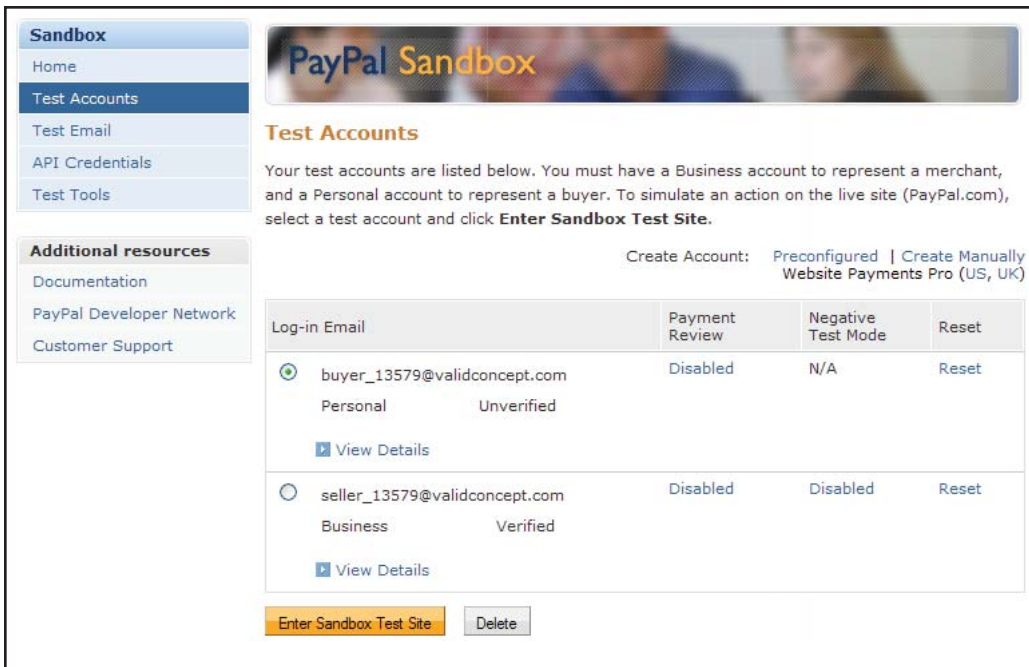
Sandbox
Home
Test Accounts
Test Email
API Credentials
Test Tools

Additional resources
Documentation
PayPal Developer Network
Customer Support

PayPal Sandbox

Test Accounts

Your test accounts are listed below. You must have a Business account to represent a merchant, and a Personal account to represent a buyer. To simulate an action on the live site (PayPal.com), select a test account and click **Enter Sandbox Test Site**.

Create Account: Preconfigured | Create Manually
Website Payments Pro (US, UK)

| Log-in Email | Payment Review | Negative Test Mode | Reset |
|---|---|---|---|
| buyer_13579@validconcept.com Personal Unverified View Details | Disabled | N/A | Reset |
| seller_13579@validconcept.com Business Verified View Details | Disabled | Disabled | Reset |

Enter Sandbox Test Site
Delete